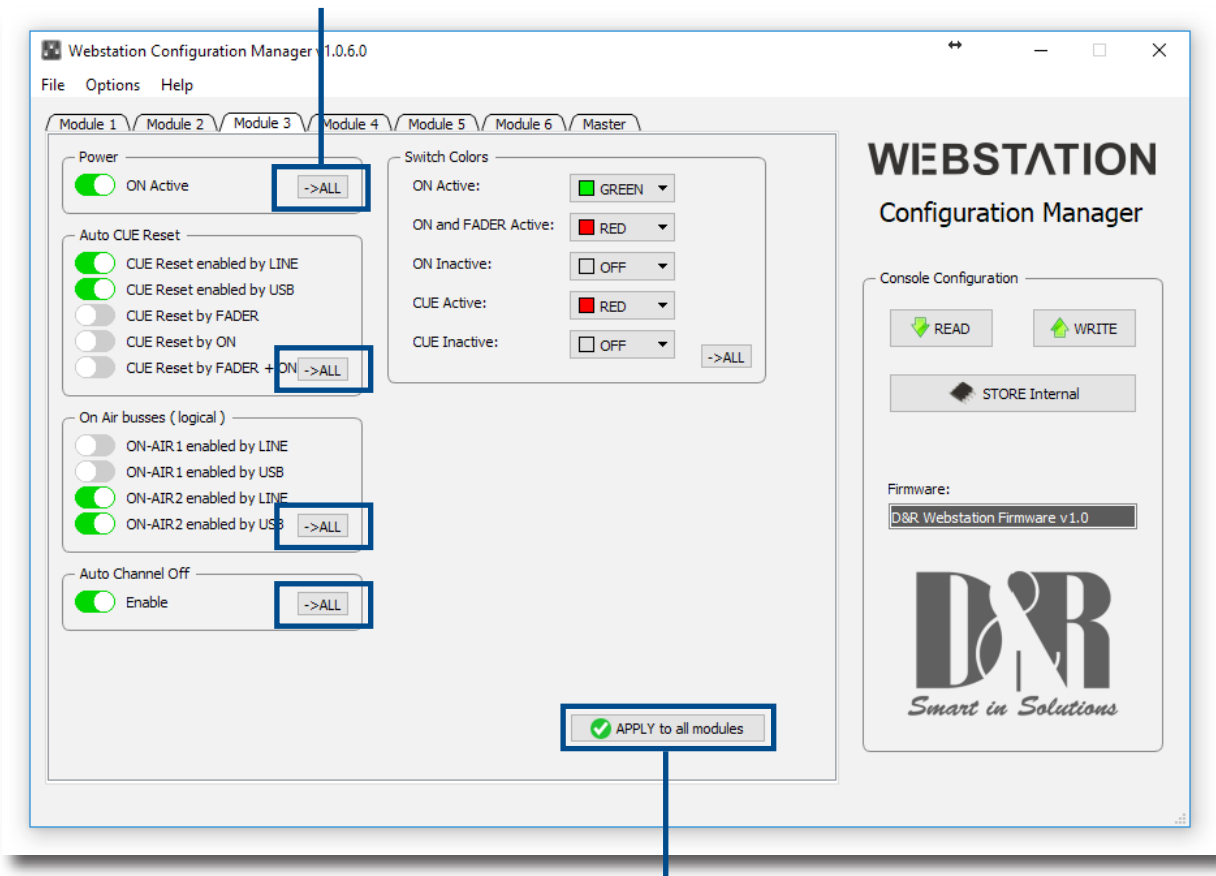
Webstation Configuration Manager v1.0.6.0

File Options Help

Module 1 Module 2 Module 3 Module 4 Module 5 Module 6 Master

Power
ON Active ->ALL

Auto CUE Reset
CUE Reset enabled by LINE
CUE Reset enabled by USB
CUE Reset by FADER
CUE Reset by ON
CUE Reset by FADER + ON ->ALL

On Air busses ( logical )
ON-AIR1 enabled by LINE
ON-AIR1 enabled by USB
ON-AIR2 enabled by LINE
ON-AIR2 enabled by USB ->ALL

Auto Channel Off
Enable ->ALL

Switch Colors
ON Active: GREEN
ON and FADER Active: RED
ON Inactive: OFF
CUE Active: RED
CUE Inactive: OFF
->ALL

APPLY to all modules

WEBSTATION
Configuration Manager

Console Configuration
READ WRITE
STORE Internal

Firmware:
D&R Webstation Firmware v1.0

D&R
Smart in Solutions